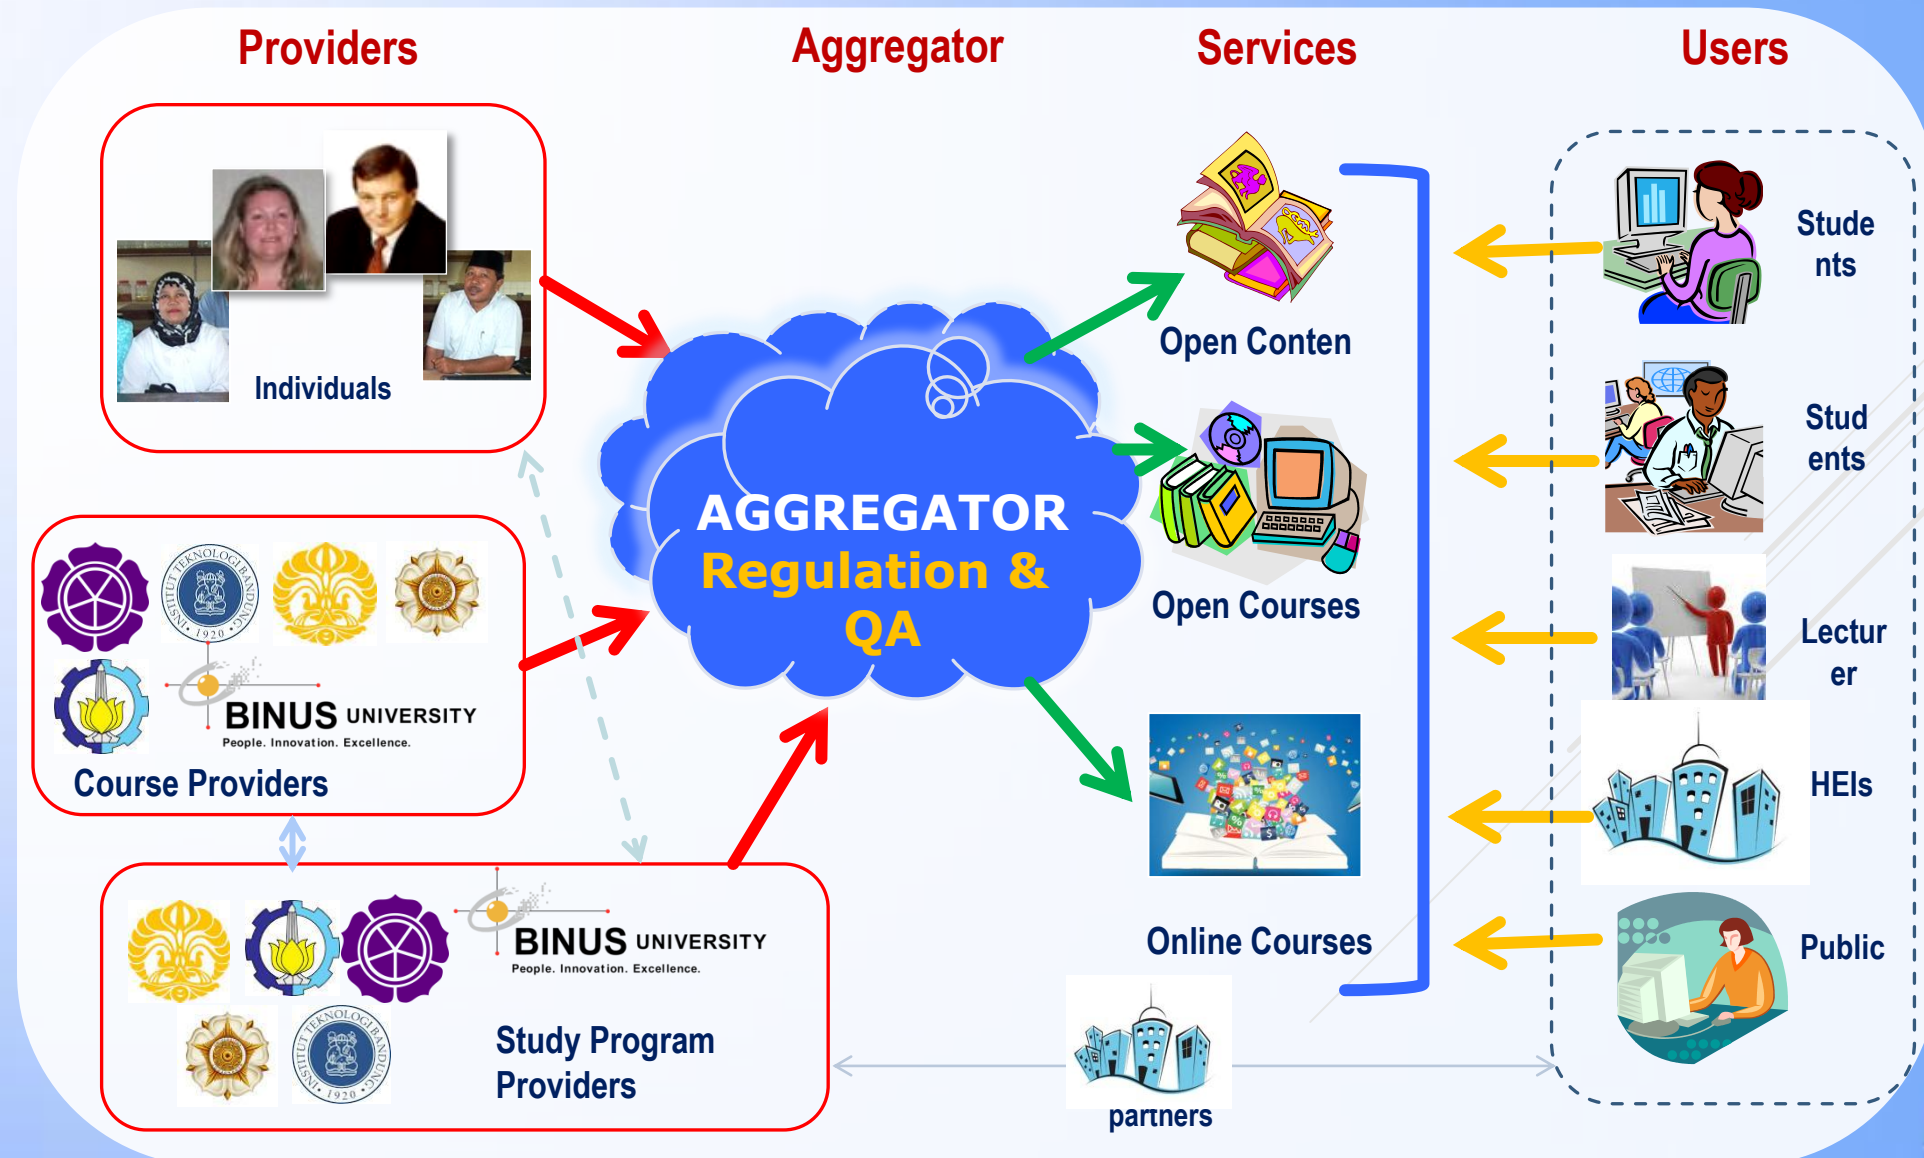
Providers

Aggregator

Services

Users

Individuals

AGGREGATOR
Regulation & QA

Open Conten

Open Courses

Online Courses

Stude nts

Stud ents

Lectur er

HEIs

Public

INSTITUT TEKNOLOGI BANDUNG 1920

BINUS UNIVERSITY
People. Innovation. Excellence.

Course Providers

BINUS UNIVERSITY
People. Innovation. Excellence.

INSTITUT TEKNOLOGI BANDUNG 1920

Study Program Providers

partners